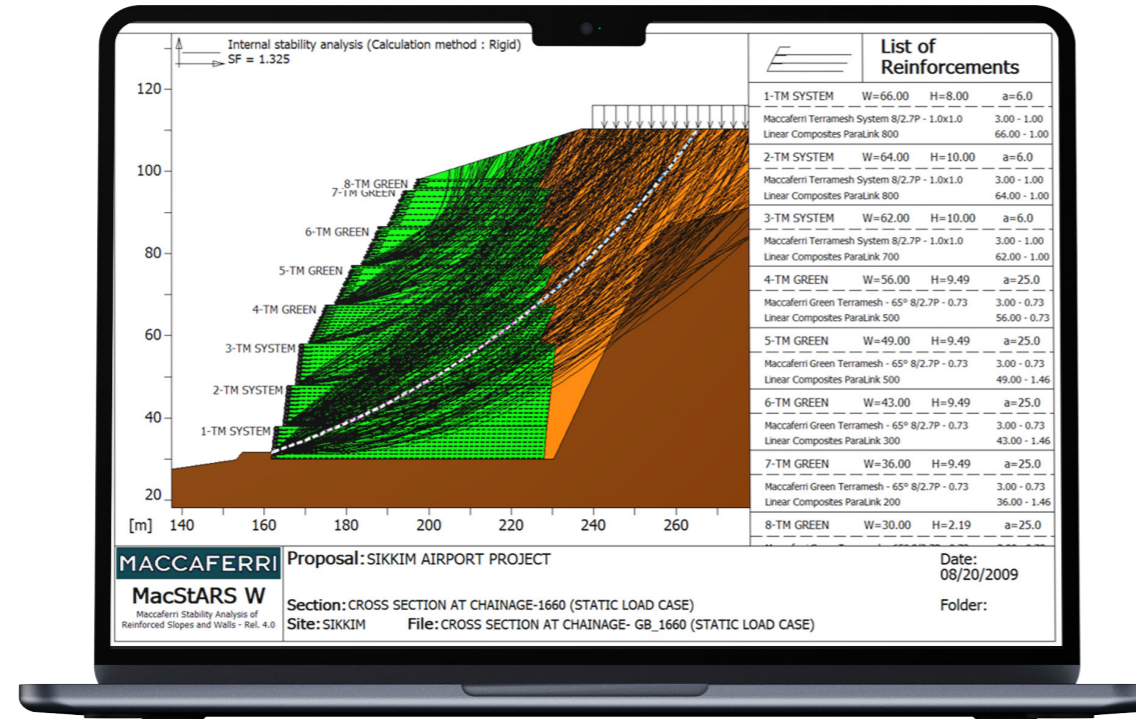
Internal stability analysis (Calculation method : Rigid)
SF = 1.325

120
100
80
60
40
20
[m] 140 160 180 200 220 240 260

8-TM GREEN
7-TM GREEN
6-TM GREEN
5-TM GREEN
4-TM GREEN
3-TM SYSTEM
2-TM SYSTEM
1-TM SYSTEM

List of Reinforcements

1-TM SYSTEM W=66.00 H=8.00 a=6.0
Maccaferri Terramesh System 8/2.7P - 1.0x1.0 3.00 - 1.00
Linear Composites ParaLink 800 66.00 - 1.00

2-TM SYSTEM W=64.00 H=10.00 a=6.0
Maccaferri Terramesh System 8/2.7P - 1.0x1.0 3.00 - 1.00
Linear Composites ParaLink 800 64.00 - 1.00

3-TM SYSTEM W=62.00 H=10.00 a=6.0
Maccaferri Terramesh System 8/2.7P - 1.0x1.0 3.00 - 1.00
Linear Composites ParaLink 700 62.00 - 1.00

4-TM GREEN W=56.00 H=9.49 a=25.0
Maccaferri Green Terramesh - 65° 8/2.7P - 0.73 3.00 - 0.73
Linear Composites ParaLink 500 56.00 - 0.73

5-TM GREEN W=49.00 H=9.49 a=25.0
Maccaferri Green Terramesh - 65° 8/2.7P - 0.73 3.00 - 0.73
Linear Composites ParaLink 500 49.00 - 1.46

6-TM GREEN W=43.00 H=9.49 a=25.0
Maccaferri Green Terramesh - 65° 8/2.7P - 0.73 3.00 - 0.73
Linear Composites ParaLink 300 43.00 - 1.46

7-TM GREEN W=36.00 H=9.49 a=25.0
Maccaferri Green Terramesh - 65° 8/2.7P - 0.73 3.00 - 0.73
Linear Composites ParaLink 200 36.00 - 1.46

8-TM GREEN W=30.00 H=2.19 a=25.0

MACCAFERRI
MacStARS W
Maccaferri Stability Analysis of Reinforced Slopes and Walls - Rel. 4.0

Proposal: SIKKIM AIRPORT PROJECT
Date: 08/20/2009
Section: CROSS SECTION AT CHAINAGE-1660 (STATIC LOAD CASE)
Folder:
Site: SIKKIM
File: CROSS SECTION AT CHAINAGE- GB_1660 (STATIC LOAD CASE)